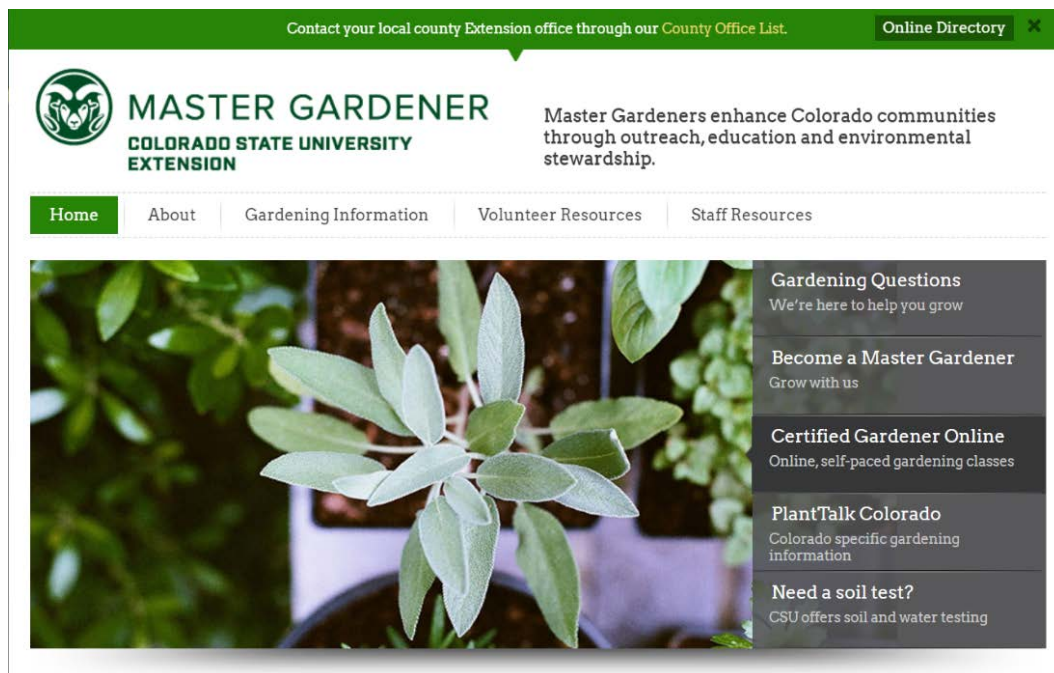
Contact your local county Extension office through our County Office List.

Online Directory

MASTER GARDENER
COLORADO STATE UNIVERSITY EXTENSION

Master Gardeners enhance Colorado communities through outreach, education and environmental stewardship.

Home | About | Gardening Information | Volunteer Resources | Staff Resources

Gardening Questions
We're here to help you grow

Become a Master Gardener
Grow with us

Certified Gardener Online
Online, self-paced gardening classes

PlantTalk Colorado
Colorado specific gardening information

Need a soil test?
CSU offers soil and water testing